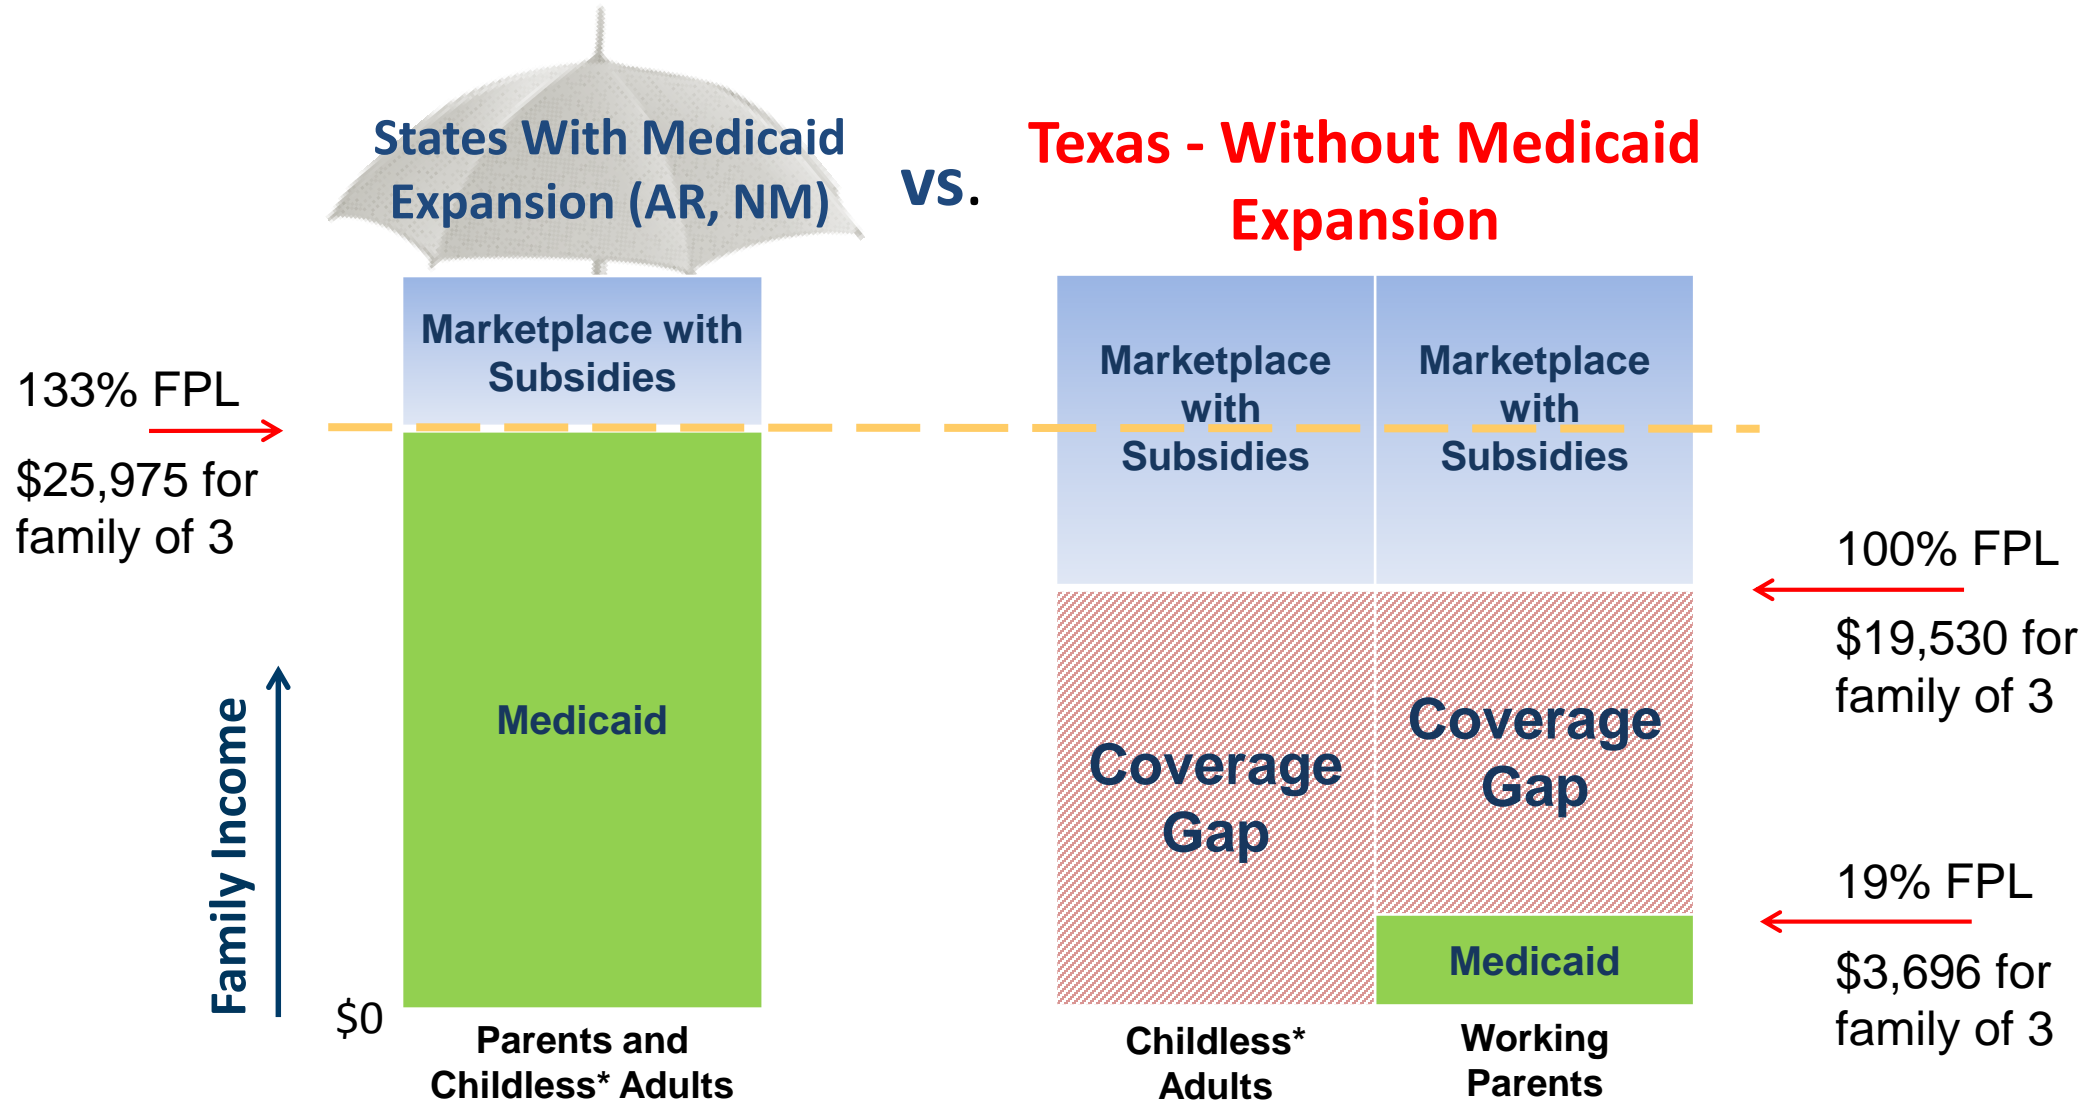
States With Medicaid Expansion (AR, NM)

vs.

Texas - Without Medicaid Expansion

133% FPL

$25,975 for family of 3

Marketplace with Subsidies

Medicaid

Family Income

$0

Parents and Childless* Adults

Marketplace with Subsidies

Marketplace with Subsidies

Coverage Gap

Coverage Gap

Medicaid

100% FPL

$19,530 for family of 3

19% FPL

$3,696 for family of 3

Childless* Adults

Working Parents